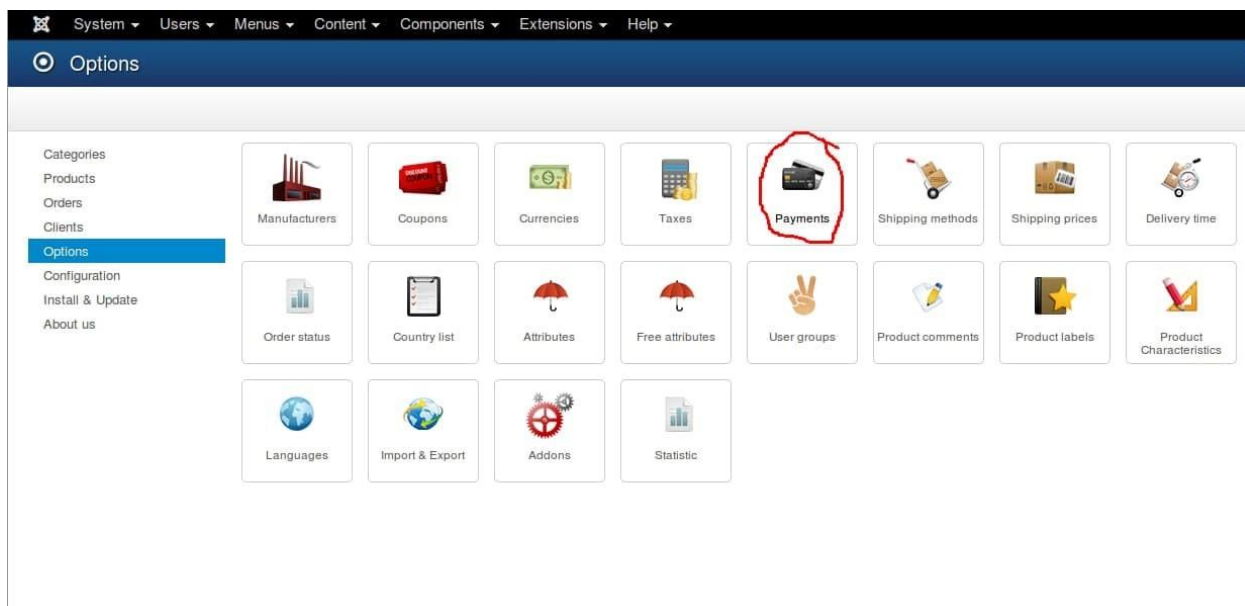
System ▾ Users ▾ Menus ▾ Content ▾ Components ▾ Extensions ▾ Help ▾

Options

Categories
Products
Orders
Clients
Options
Configuration
Install & Update
About us

Manufacturers
DISCOUNT
Coupons
Currencies
Taxes
Payments
Shipping methods
Shipping prices
Delivery time
Order status
Country list
Attributes
Free attributes
User groups
Product comments
Product labels
Product Characteristics
Languages
Import & Export
Addons
Statistic